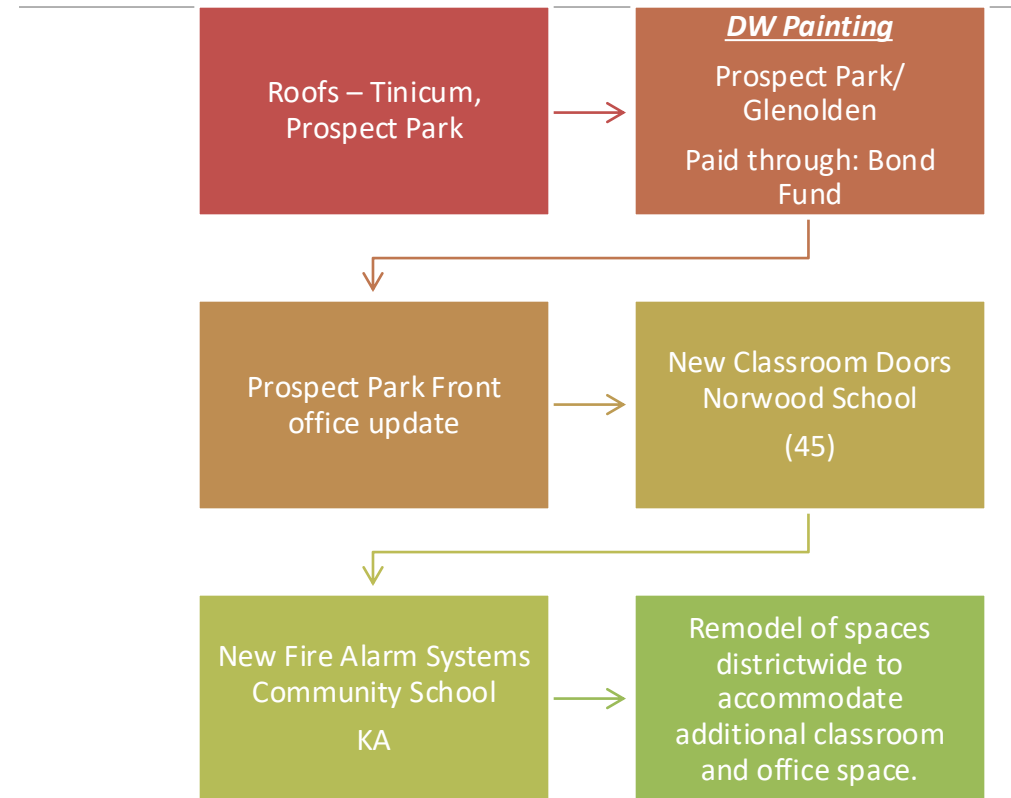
Roofs – Tinicum, Prospect Park

DW Painting

Prospect Park/ Glenolden

Paid through: Bond Fund

Prospect Park Front office update

New Classroom Doors Norwood School

(45)

New Fire Alarm Systems Community School

KA

Remodel of spaces districtwide to accommodate additional classroom and office space.